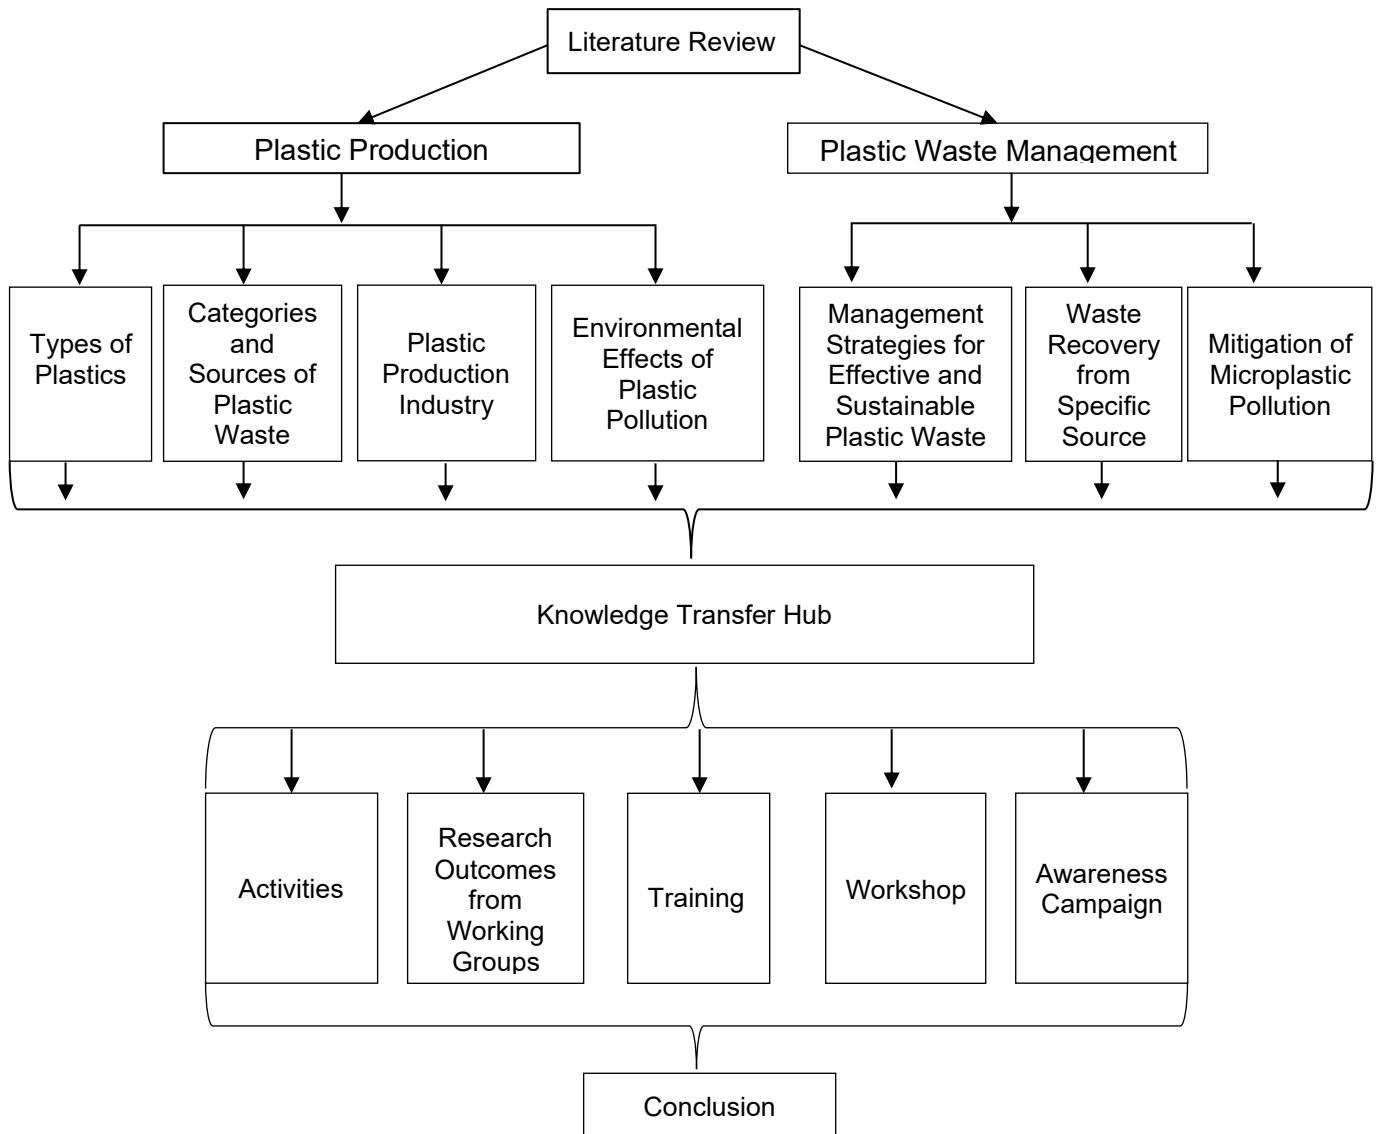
Literature Review

Plastic Production

Plastic Waste Management

Types of Plastics

Categories and Sources of Plastic Waste

Plastic Production Industry

Environmental Effects of Plastic Pollution

Management Strategies for Effective and Sustainable Plastic Waste

Waste Recovery from Specific Source

Mitigation of Microplastic Pollution

Knowledge Transfer Hub

Activities

Research Outcomes from Working Groups

Training

Workshop

Awareness Campaign

Conclusion